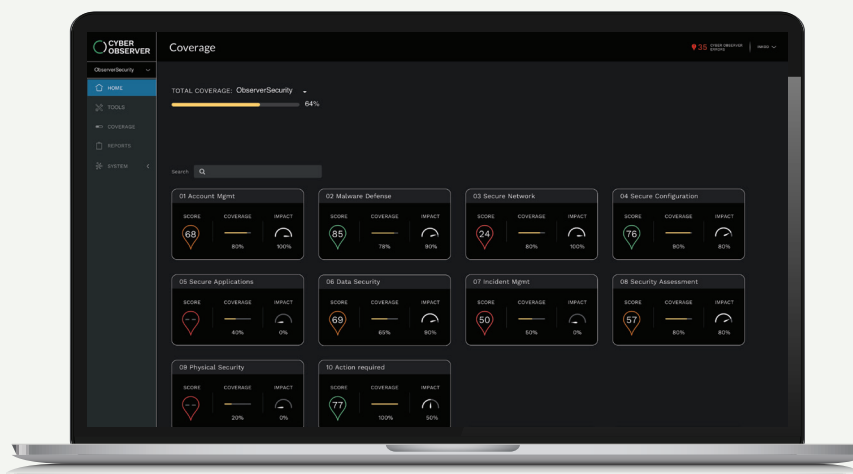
CYBER OBSERVER

ObserverSecurity

HOME
TOOLS
COVERAGE
REPORTS
SYSTEM

Coverage

35 CYBER OBSERVER ERRORS | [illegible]

TOTAL COVERAGE: ObserverSecurity
64%

Search

01 Account Mgmt
SCORE COVERAGE IMPACT
68 80% 100%

02 Malware Defense
SCORE COVERAGE IMPACT
85 78% 90%

03 Secure Network
SCORE COVERAGE IMPACT
24 80% 100%

04 Secure Configuration
SCORE COVERAGE IMPACT
76 90% 80%

05 Secure Applications
SCORE COVERAGE IMPACT
-- 40% 0%

06 Data Security
SCORE COVERAGE IMPACT
69 65% 90%

07 Incident Mgmt
SCORE COVERAGE IMPACT
50 50% 0%

08 Security Assessment
SCORE COVERAGE IMPACT
57 80% 80%

09 Physical Security
SCORE COVERAGE IMPACT
-- 20% 0%

10 Action required
SCORE COVERAGE IMPACT
77 100% 50%